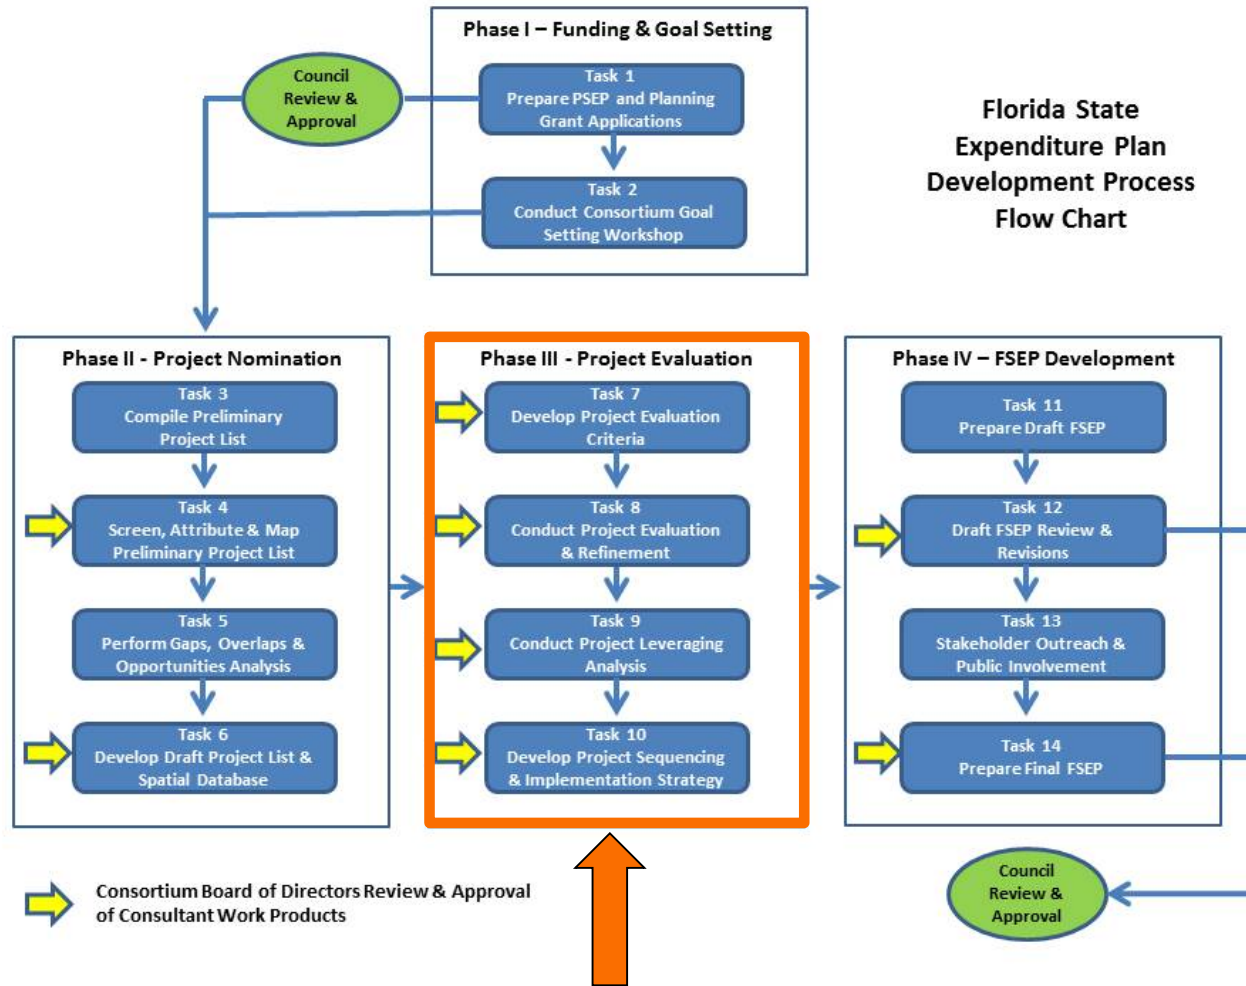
Phase I – Funding & Goal Setting

Council Review & Approval

Task 1
Prepare PSEP and Planning Grant Applications

Task 2
Conduct Consortium Goal Setting Workshop

Florida State Expenditure Plan Development Process Flow Chart

Phase II - Project Nomination

Task 3
Compile Preliminary Project List

Task 4
Screen, Attribute & Map Preliminary Project List

Task 5
Perform Gaps, Overlaps & Opportunities Analysis

Task 6
Develop Draft Project List & Spatial Database

Phase III - Project Evaluation

Task 7
Develop Project Evaluation Criteria

Task 8
Conduct Project Evaluation & Refinement

Task 9
Conduct Project Leveraging Analysis

Task 10
Develop Project Sequencing & Implementation Strategy

Phase IV – FSEP Development

Task 11
Prepare Draft FSEP

Task 12
Draft FSEP Review & Revisions

Task 13
Stakeholder Outreach & Public Involvement

Task 14
Prepare Final FSEP

Consortium Board of Directors Review & Approval of Consultant Work Products

Council Review & Approval